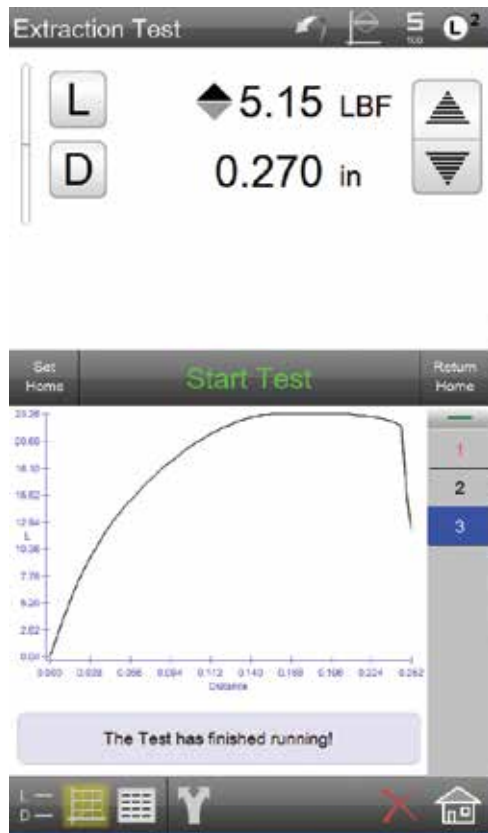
Extraction Test

5

L

5.15 LBF

D

0.270 in

Set Home

Start Test

Return Home

23.26
20.68
18.10
15.52
12.94
L
10.36
7.78
5.20
2.62
0.04

0.000 0.028 0.056 0.084 0.112 0.140 0.168 0.196 0.224 0.252
Distance

1
2
3

The Test has finished running!

L
D